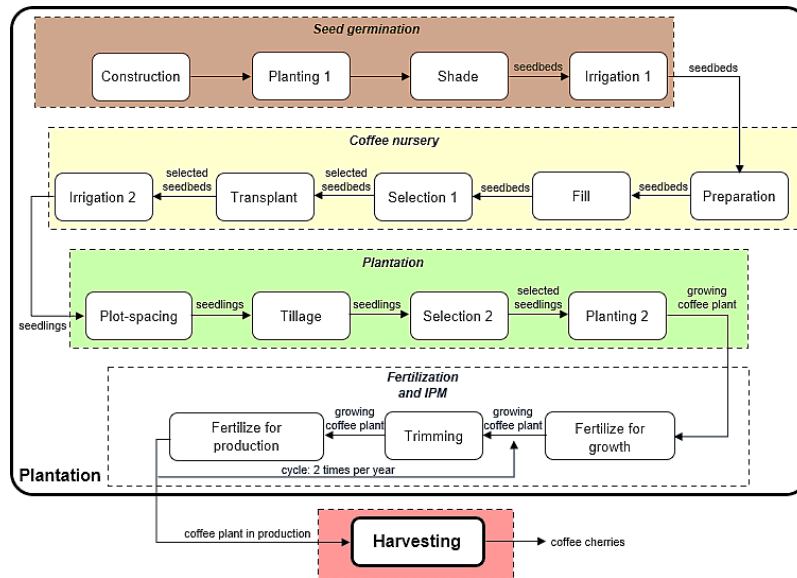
Seed germination

Construction

Planting 1

Shade

seedbeds

Irrigation 1

seedbeds

Coffee nursery

Irrigation 2

selected seedbeds

Transplant

selected seedbeds

Selection 1

seedbeds

Fill

seedbeds

Preparation

Plantation

seedlings

Plot-spacing

seedlings

Tillage

seedlings

Selection 2

selected seedlings

Planting 2

growing coffee plant

Fertilization and IPM

Fertilize for production

growing coffee plant

Trimming

growing coffee plant

Fertilize for growth

cycle: 2 times per year

Plantation

coffee plant in production

Harvesting

coffee cherries